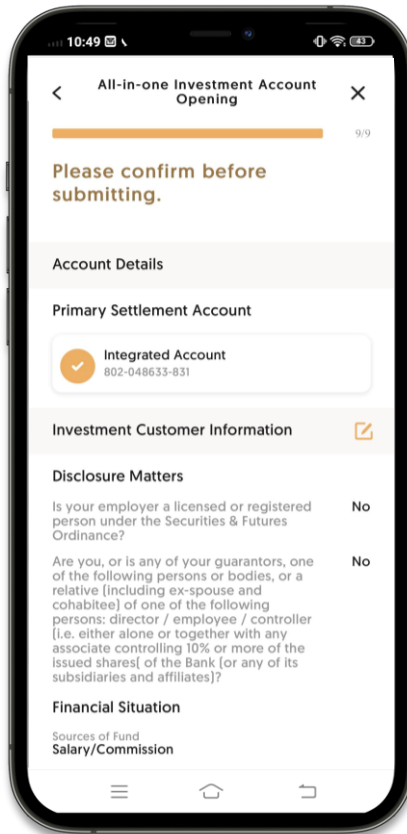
10:49

All-in-one Investment Account Opening

9/9

Please confirm before submitting.

Account Details

Primary Settlement Account

Integrated Account
802-048633-831

Investment Customer Information

Disclosure Matters

Is your employer a licensed or registered person under the Securities & Futures Ordinance?

No

Are you, or is any of your guarantors, one of the following persons or bodies, or a relative (including ex-spouse and cohabitee) of one of the following persons: director / employee / controller (i.e. either alone or together with any associate controlling 10% or more of the issued shares( of the Bank (or any of its subsidiaries and affiliates)?

No

Financial Situation

Sources of Fund
Salary/Commission